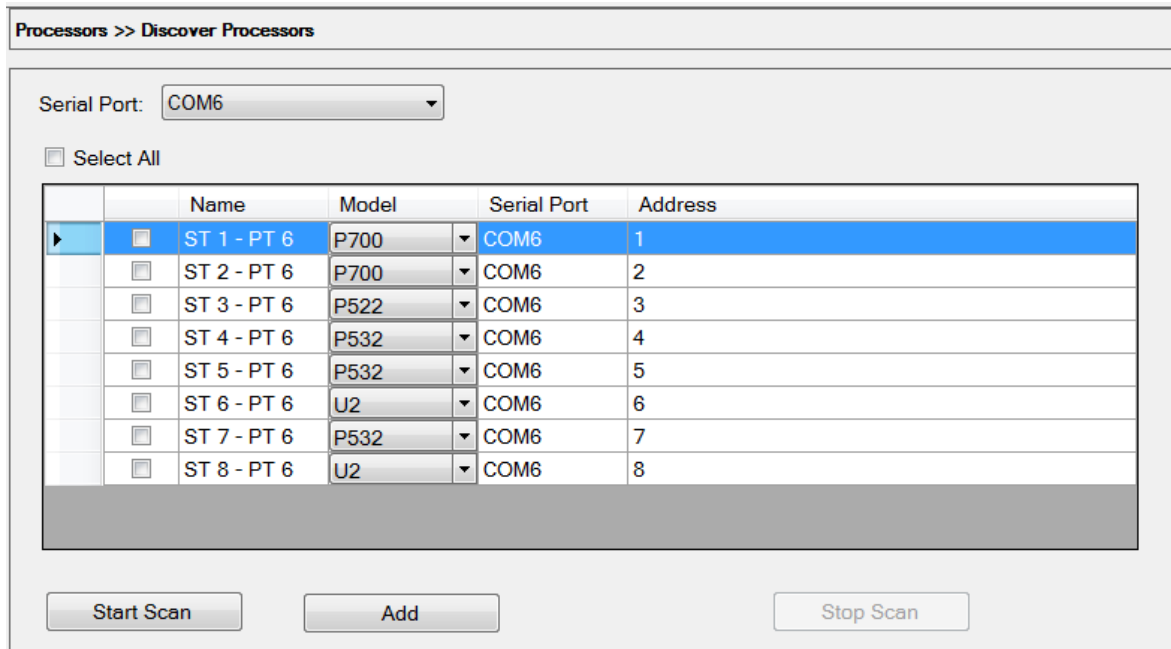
Processors >> Discover Processors

Serial Port: COM6

Select All

| | | Name | Model | Serial Port | Address |
|---|---|---|---|---|---|
| | | ST 1 - PT 6 | P700 | COM6 | 1 |
| | | ST 2 - PT 6 | P700 | COM6 | 2 |
| | | ST 3 - PT 6 | P522 | COM6 | 3 |
| | | ST 4 - PT 6 | P532 | COM6 | 4 |
| | | ST 5 - PT 6 | P532 | COM6 | 5 |
| | | ST 6 - PT 6 | U2 | COM6 | 6 |
| | | ST 7 - PT 6 | P532 | COM6 | 7 |
| | | ST 8 - PT 6 | U2 | COM6 | 8 |

Start Scan

Add

Stop Scan